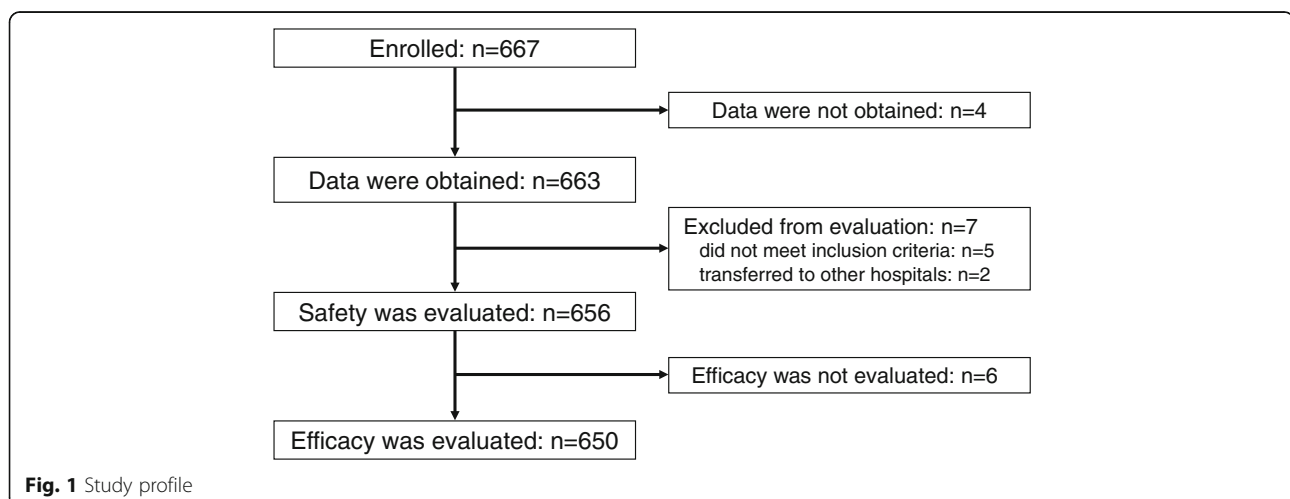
Enrolled: n=667

Data were not obtained: n=4

Data were obtained: n=663

Excluded from evaluation: n=7
did not meet inclusion criteria: n=5
transferred to other hospitals: n=2

Safety was evaluated: n=656

Efficacy was not evaluated: n=6

Efficacy was evaluated: n=650

**Fig. 1** Study profile